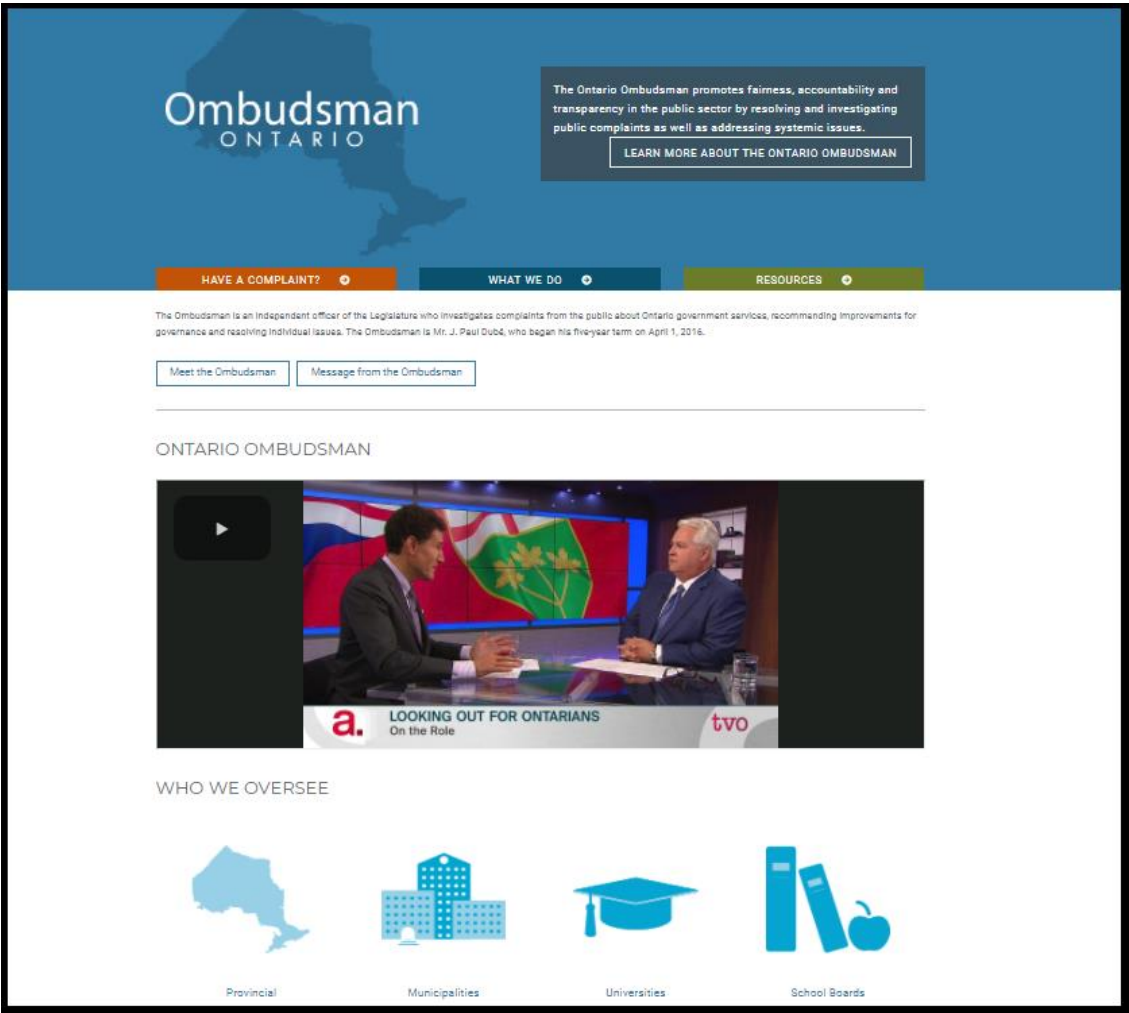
Ombudsman
ONTARIO

The Ontario Ombudsman promotes fairness, accountability and transparency in the public sector by resolving and investigating public complaints as well as addressing systemic issues.

LEARN MORE ABOUT THE ONTARIO OMBUDSMAN

HAVE A COMPLAINT?

WHAT WE DO

RESOURCES

The Ombudsman is an independent officer of the Legislature who investigates complaints from the public about Ontario government services, recommending improvements for governance and resolving individual issues. The Ombudsman is Mr. J. Paul Dubé, who began his five-year term on April 1, 2016.

Meet the Ombudsman

Message from the Ombudsman

ONTARIO OMBUDSMAN

a.

LOOKING OUT FOR ONTARIANS
On the Role

tvo

WHO WE OVERSEE

Provincial

Municipalities

Universities

School Boards